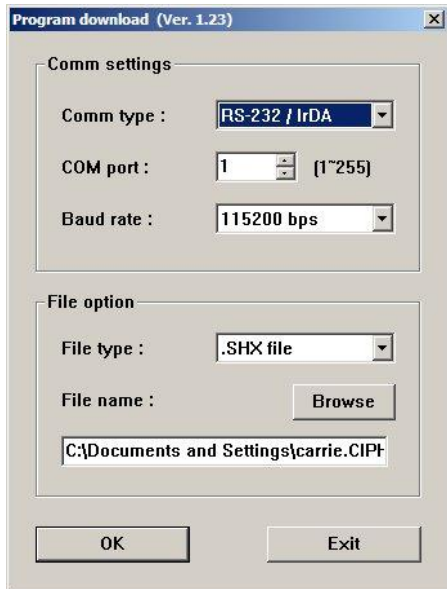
Program download (Ver. 1.23)

Comm settings

Comm type : RS-232 / IrDA

COM port : 1 (1~255)

Baud rate : 115200 bps

File option

File type : .SHX file

File name : Browse

C:\Documents and Settings\carrie.CIPH

OK

Exit